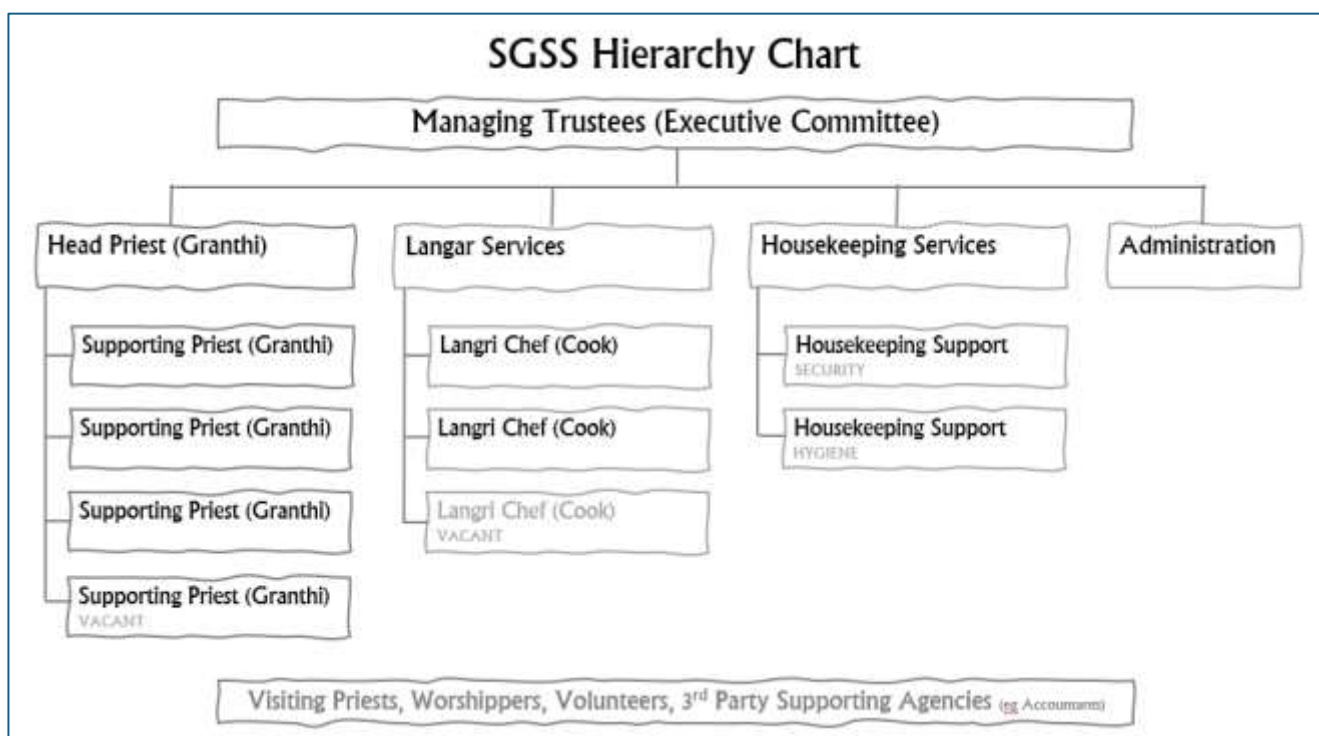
SGSS Hierarchy Chart

Managing Trustees (Executive Committee)

Head Priest (Granthi)

Supporting Priest (Granthi)

Supporting Priest (Granthi)

Supporting Priest (Granthi)

Supporting Priest (Granthi)
VACANT

Langar Services

Langri Chef (Cook)

Langri Chef (Cook)

Langri Chef (Cook)
VACANT

Housekeeping Services

Housekeeping Support
SECURITY

Housekeeping Support
HYGIENE

Administration

Visiting Priests, Worshippers, Volunteers, 3$^{rd}$ Party Supporting Agencies (eg Accountants)